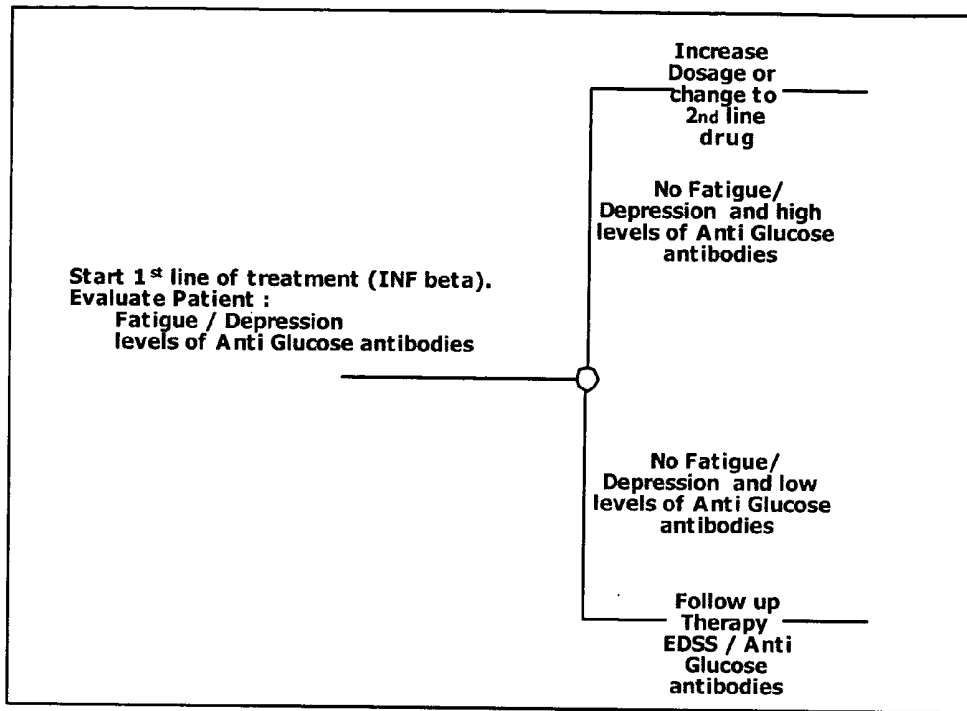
Increase Dosage or change to 2nd line drug

No Fatigue/ Depression and high levels of Anti Glucose antibodies

Start 1$^{st}$ line of treatment (INF beta).
Evaluate Patient :
Fatigue / Depression
levels of Anti Glucose antibodies

No Fatigue/ Depression and low levels of Anti Glucose antibodies

Follow up Therapy EDSS / Anti Glucose antibodies